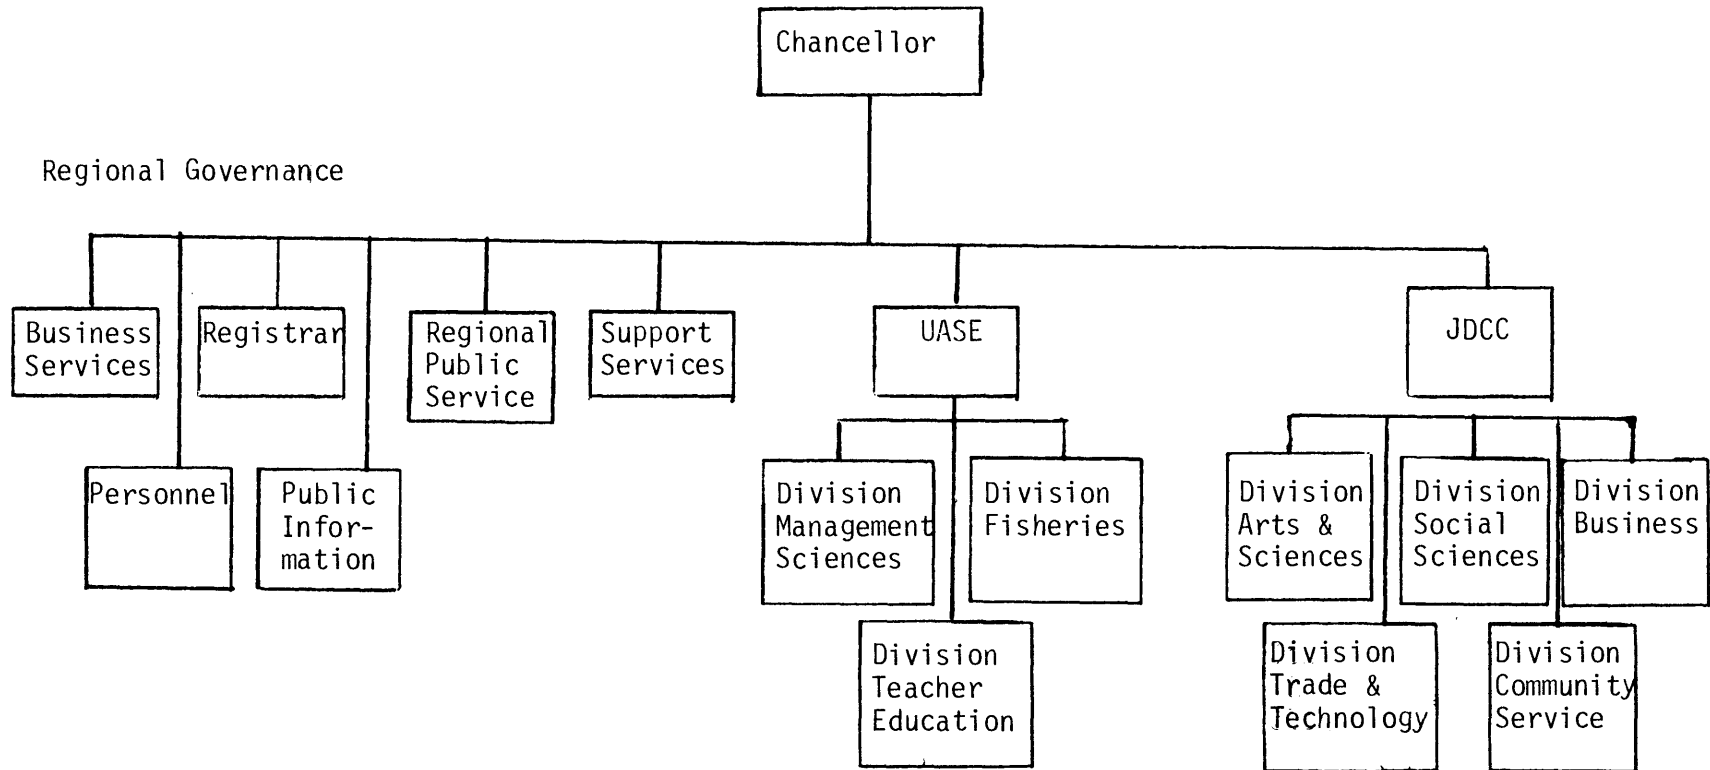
Chancellor

Regional Governance

Business Services

Registrar

Regional Public Service

Support Services

UASE

JDCC

Personnel

Public Information

Division Management Sciences

Division Fisheries

Division Teacher Education

Division Arts & Sciences

Division Social Sciences

Division Business

Division Trade & Technology

Division Community Service